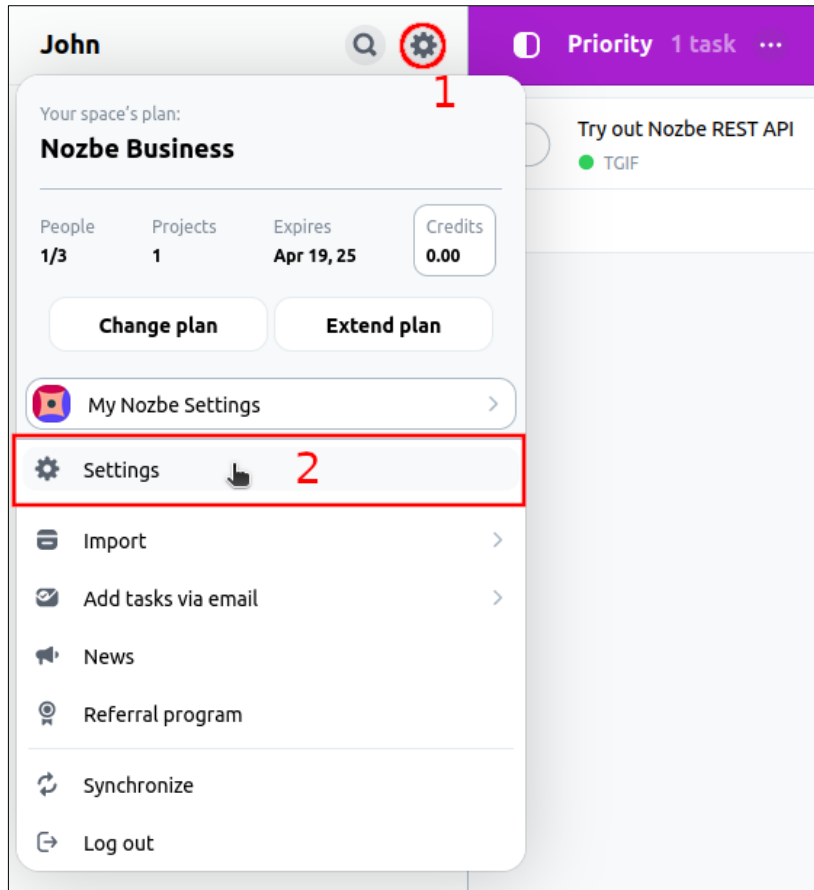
John

1

Priority 1 task ···

Your space's plan:

Nozbe Business

Try out Nozbe REST API
TGIF

| People | Projects | Expires | Credits |
|---|---|---|---|
| 1/3 | 1 | Apr 19, 25 | 0.00 |

Change plan

Extend plan

My Nozbe Settings

Settings

2

Import

Add tasks via email

News

Referral program

Synchronize

Log out